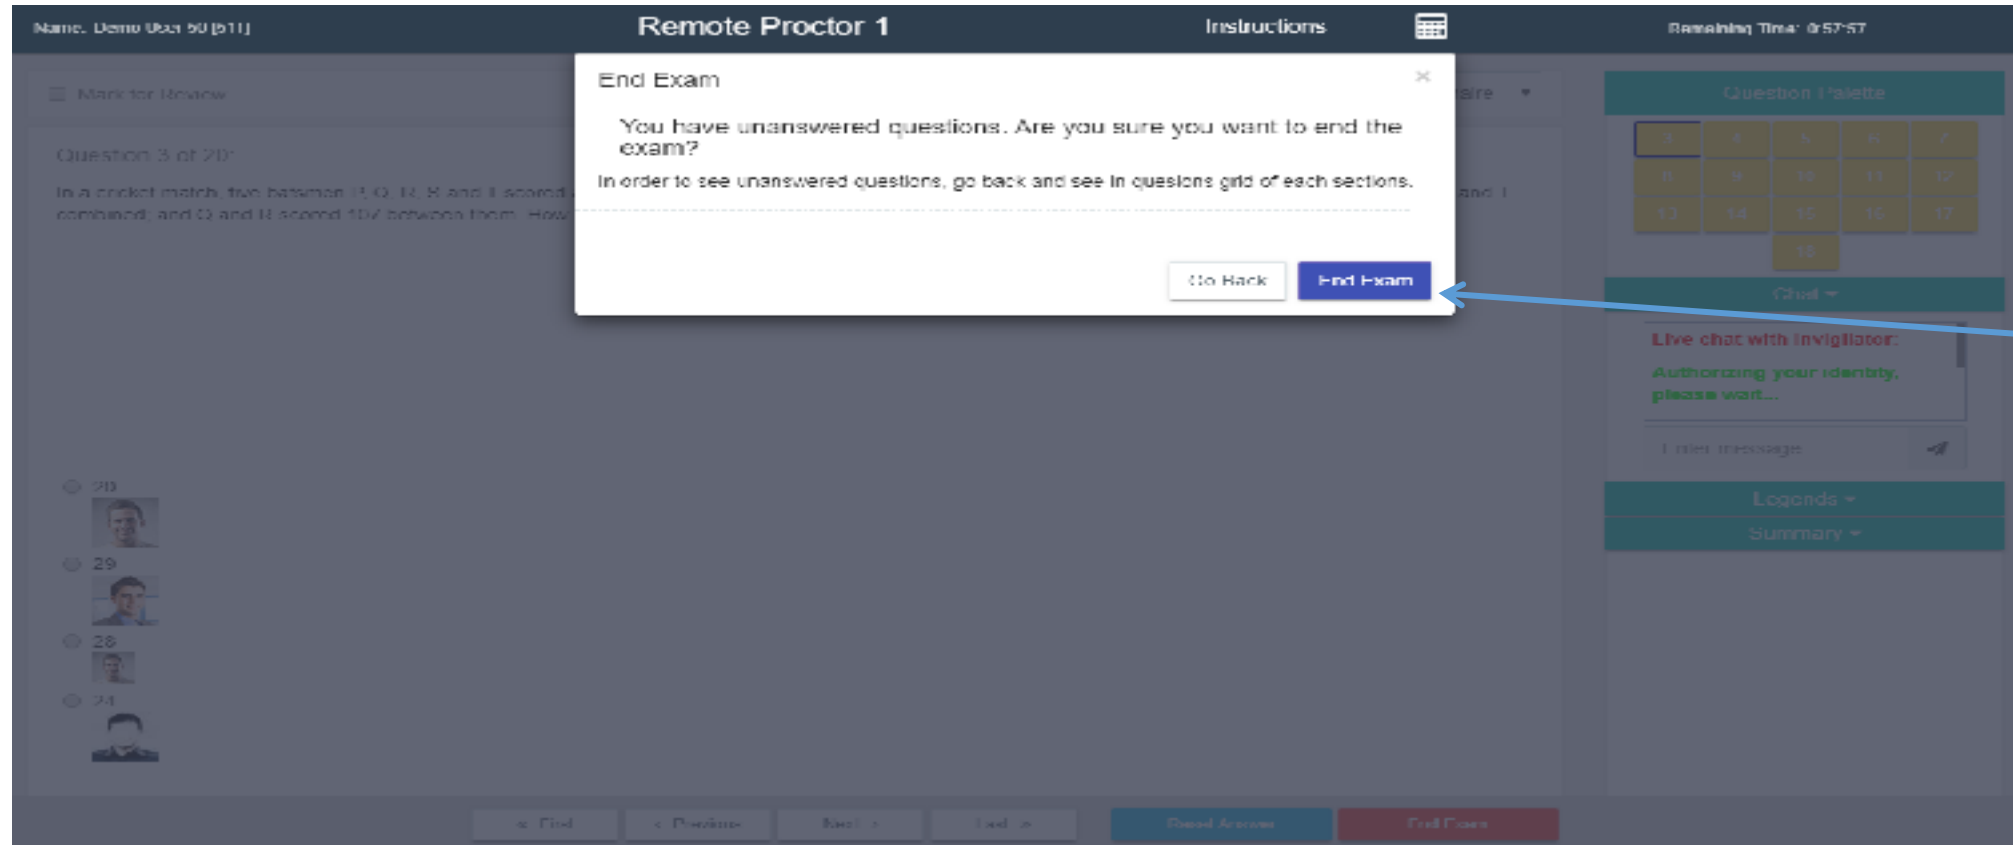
Name: Demo User 50 [511]

Remote Proctor 1

Instructions

Remaining Time: 0:57:57

Mark for Review

Question 3 of 20:

In a cricket match, two batsmen P, Q, R, S and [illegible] scored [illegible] combined; and Q and R scored 107 between them. How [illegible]

20

29

28

24

End Exam

×

You have unanswered questions. Are you sure you want to end the exam?

In order to see unanswered questions, go back and see in quesions grid of each sections.

Go Back

End Exam

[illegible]aire

Question Palette

3 4 5 6 7
8 9 10 11 12
13 14 15 16 17
18

Chat

Live chat with invigilator:

Authorizing your identity, please wait...

Enter message

Legends

Summary

« First

‹ Previous

Next ›

Last »

Reset Answer

End Exam